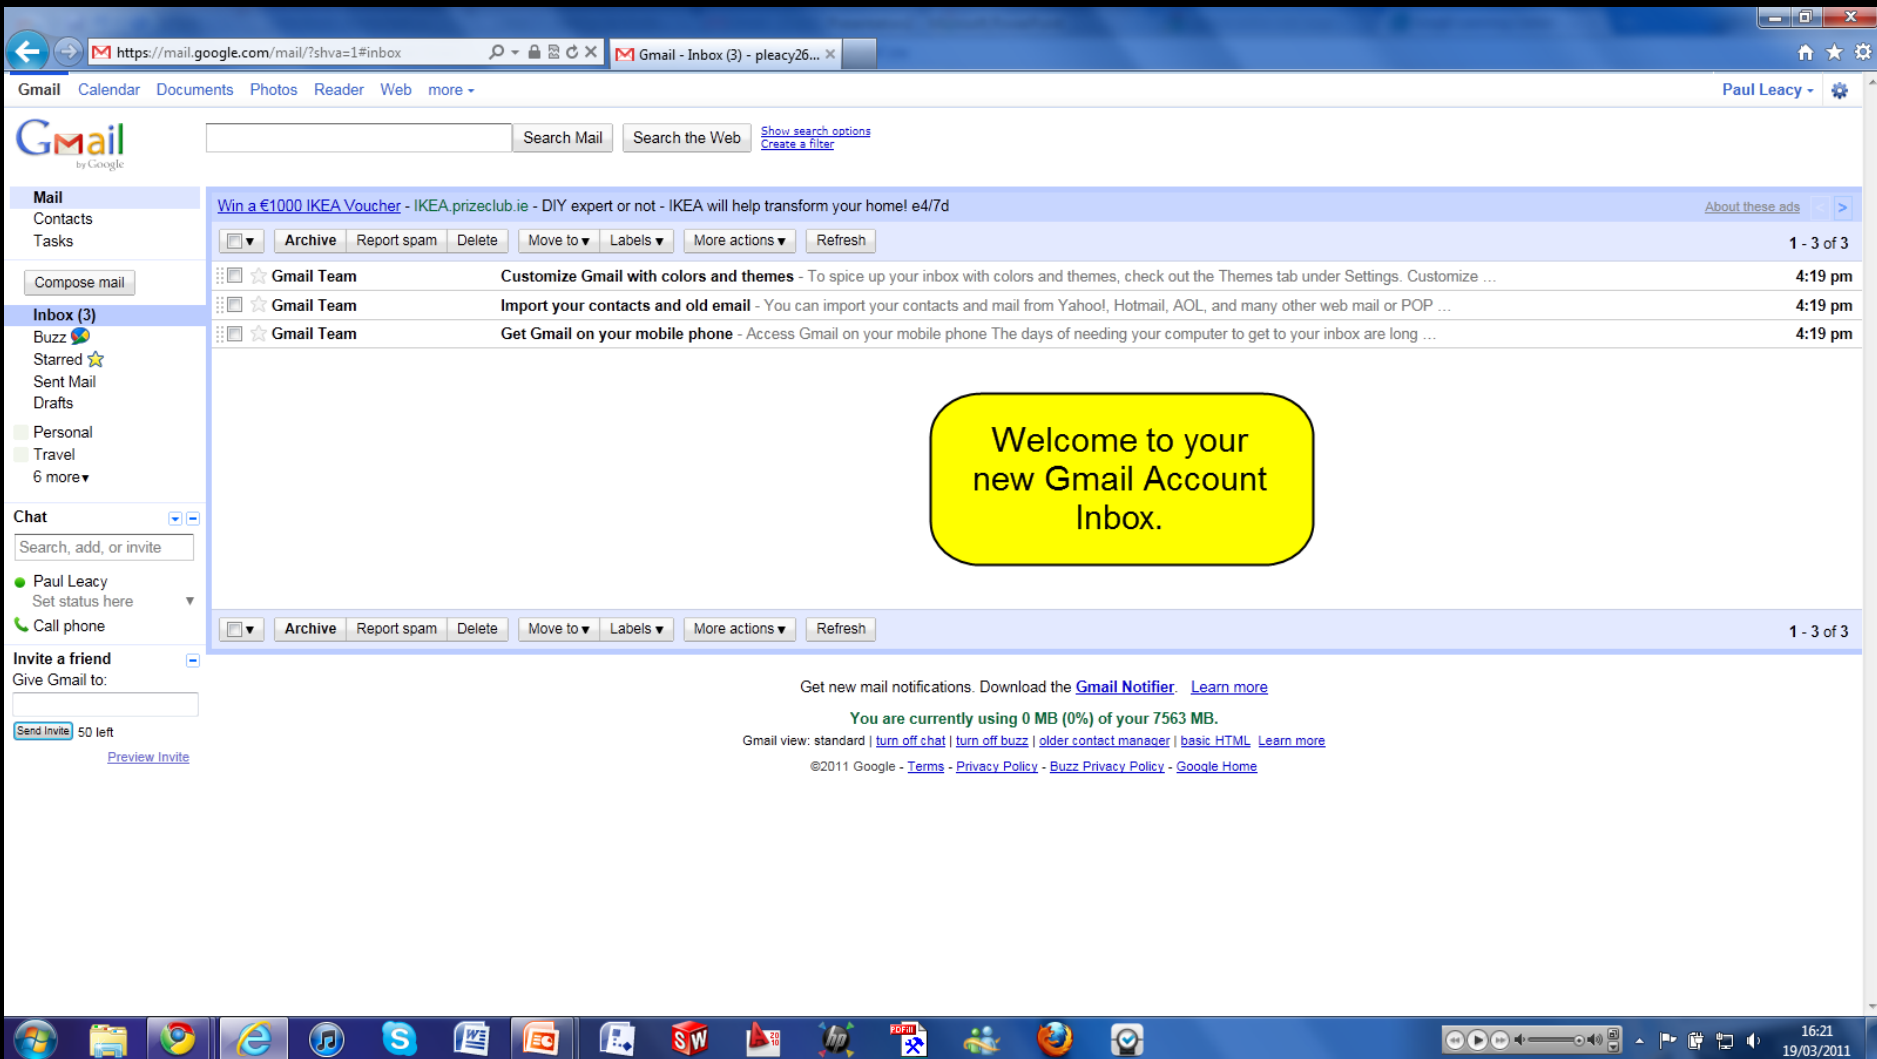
https://mail.google.com/mail/?shva=1#inbox

Gmail - Inbox (3) - pleacy26...

Gmail Calendar Documents Photos Reader Web more ▾

Paul Leacy ▾

Gmail by Google

Search Mail Search the Web Show search options Create a filter

Mail
Contacts
Tasks

Compose mail

Inbox (3)
Buzz
Starred
Sent Mail
Drafts

Personal
Travel
6 more▾

Chat

Search, add, or invite

Paul Leacy
Set status here
Call phone

Invite a friend
Give Gmail to:

Send Invite 50 left

Preview Invite

Win a €1000 IKEA Voucher - IKEA.prizeclub.ie - DIY expert or not - IKEA will help transform your home! e4/7d

About these ads

Archive Report spam Delete Move to ▾ Labels ▾ More actions ▾ Refresh

1 - 3 of 3

| | | |
|---|---|---|
| Gmail Team | Customize Gmail with colors and themes - To spice up your inbox with colors and themes, check out the Themes tab under Settings. Customize ... | 4:19 pm |
| Gmail Team | Import your contacts and old email - You can import your contacts and mail from Yahoo!, Hotmail, AOL, and many other web mail or POP ... | 4:19 pm |
| Gmail Team | Get Gmail on your mobile phone - Access Gmail on your mobile phone The days of needing your computer to get to your inbox are long ... | 4:19 pm |

Welcome to your new Gmail Account Inbox.

Archive Report spam Delete Move to ▾ Labels ▾ More actions ▾ Refresh

1 - 3 of 3

Get new mail notifications. Download the Gmail Notifier. Learn more

You are currently using 0 MB (0%) of your 7563 MB.

Gmail view: standard | turn off chat | turn off buzz | older contact manager | basic HTML Learn more

©2011 Google - Terms - Privacy Policy - Buzz Privacy Policy - Google Home

16:21
19/03/2011